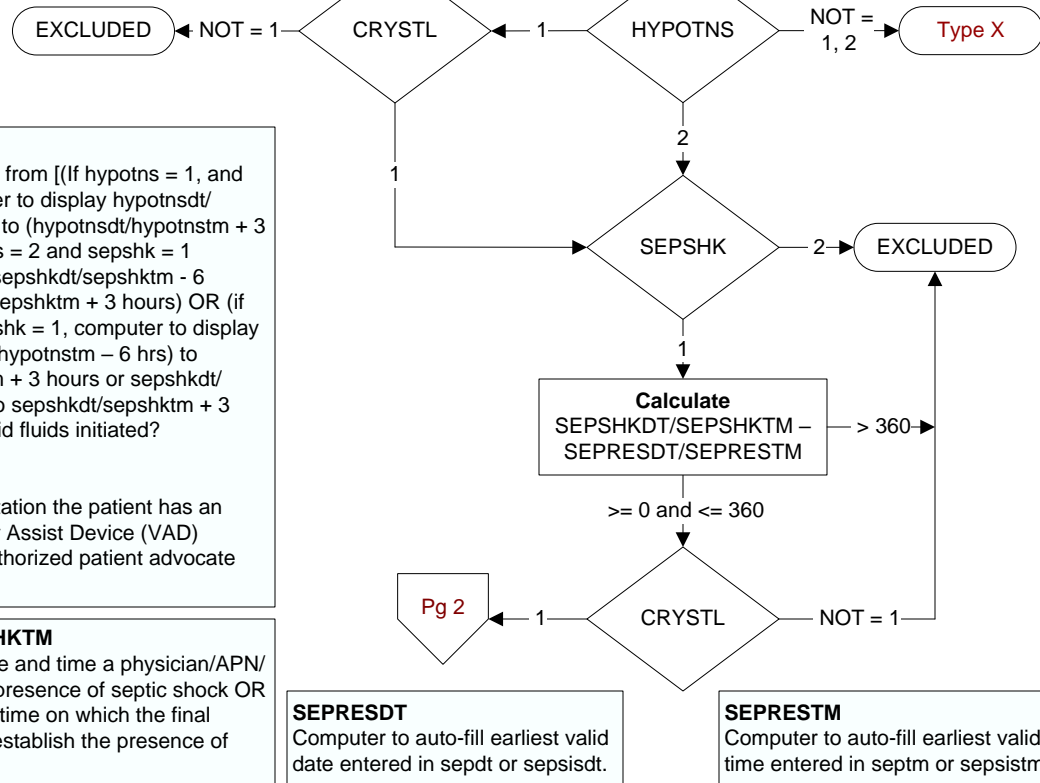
EXCLUDED

NOT = 1

CRYSTL

1

HYPOTNS

NOT = 1, 2

Type X

from [(If hypotns = 1, and er to display hypotnsdt/ to (hypotnsdt/hypotnstm + 3 s = 2 and sepshk = 1 sepshkdt/sepshktm - 6 epshktm + 3 hours) OR (if shk = 1, computer to display hypotnstm – 6 hrs) to n + 3 hours or sepshkdt/ o sepshkdt/sepshktm + 3 d fluids initiated?

ation the patient has an Assist Device (VAD) thorized patient advocate

2

1

SEPSHK

2

EXCLUDED

1

**Calculate**
SEPSHKDT/SEPSHKTM – SEPRESDT/SEPRESTM

> 360

>= 0 and <= 360

HKTM
e and time a physician/APN/ presence of septic shock OR time on which the final establish the presence of

Pg 2

1

CRYSTL

NOT = 1

**SEPRESDT**
Computer to auto-fill earliest valid date entered in sepdt or sepsisdt.

**SEPRESTM**
Computer to auto-fill earliest valid time entered in septm or sepsistm